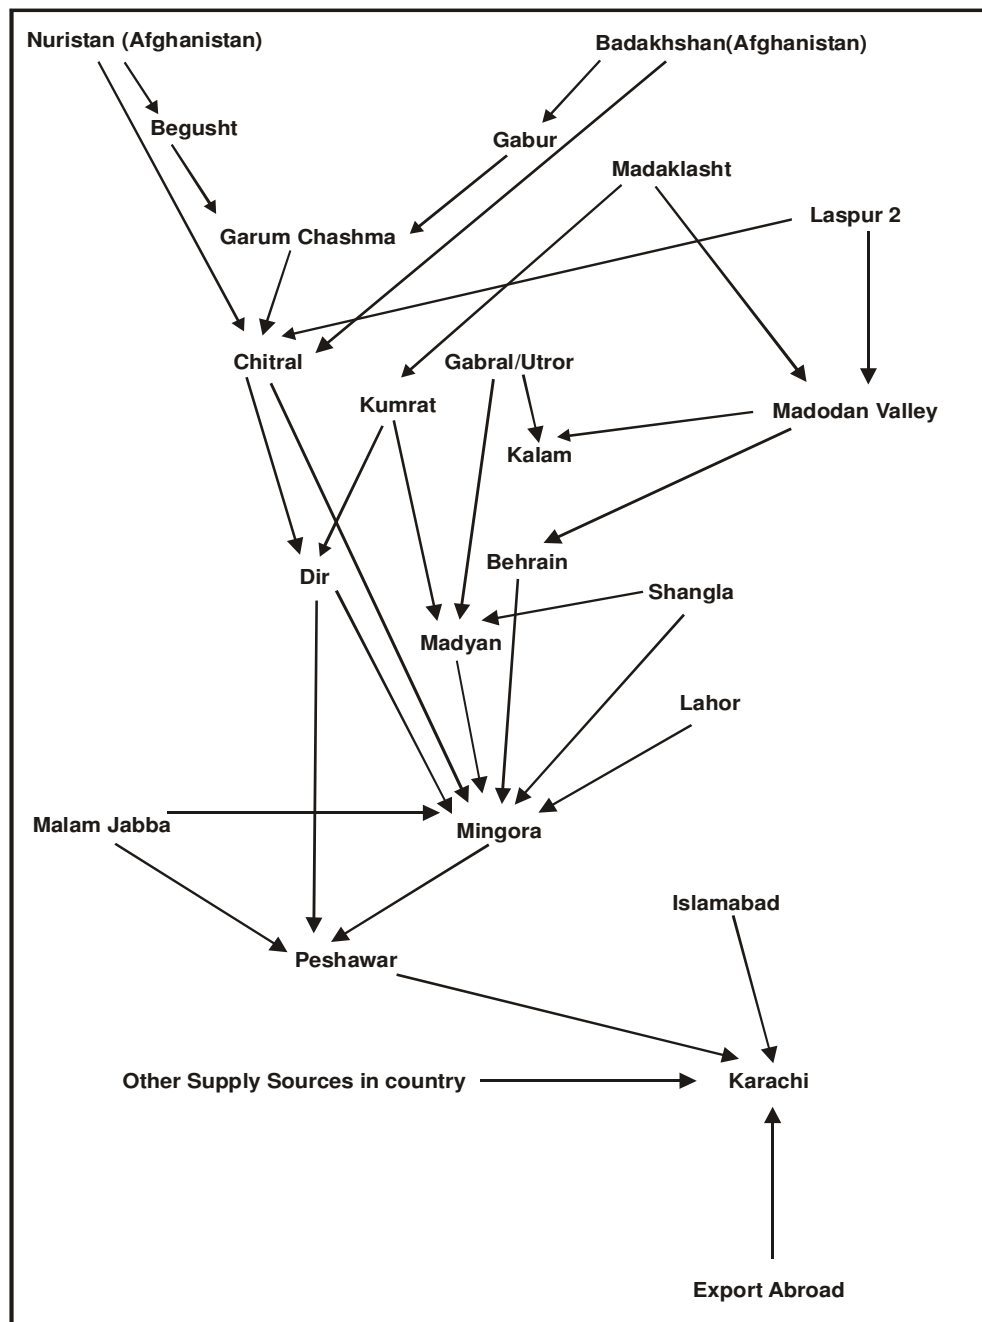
Nuristan (Afghanistan)

Badakhshan(Afghanistan)

Begusht

Gabur

Madaklasht

Laspur 2

Garum Chashma

Chitral

Gabral/Utror

Kumrat

Madodan Valley

Kalam

Behrain

Dir

Shangla

Madyan

Lahor

Malam Jabba

Mingora

Islamabad

Peshawar

Other Supply Sources in country

Karachi

Export Abroad